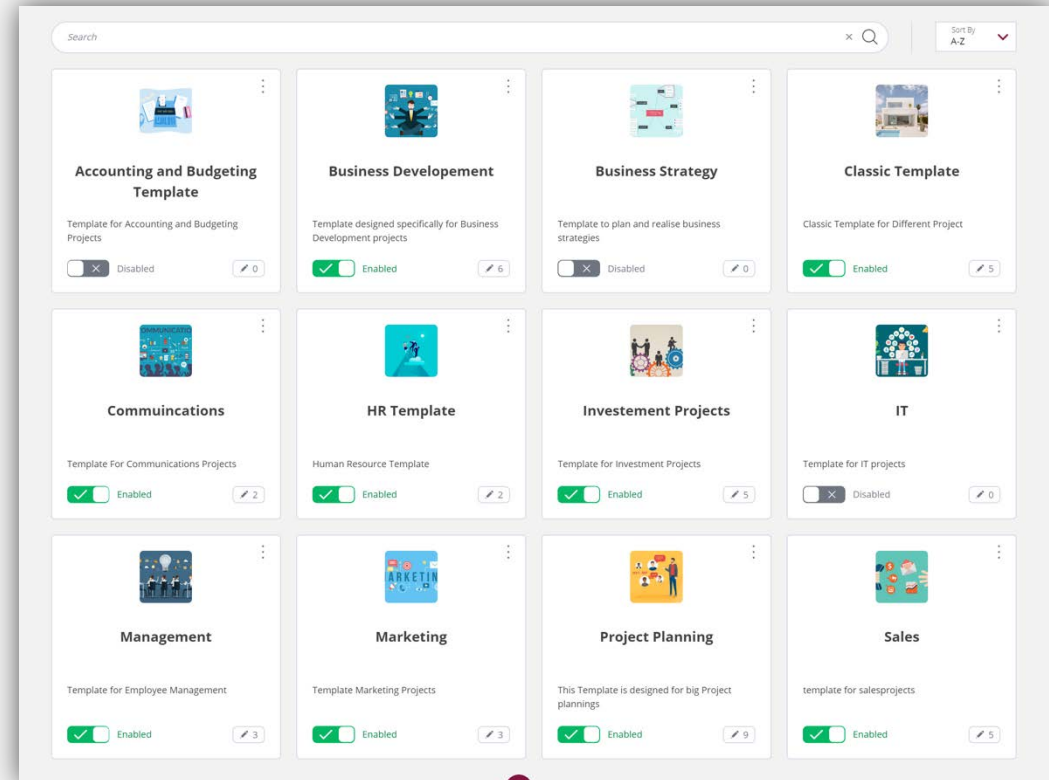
Search

Sort By
A-Z

Accounting and Budgeting Template

Template for Accounting and Budgeting Projects

Disabled 0

Business Developement

Template designed specifically for Business Development projects

Enabled 6

Business Strategy

Template to plan and realise business strategies

Disabled 0

Classic Template

Classic Template for Different Project

Enabled 5

Commuincations

Template For Communications Projects

Enabled 2

HR Template

Human Resource Template

Enabled 2

Investement Projects

Template for Investment Projects

Enabled 5

IT

Template for IT projects

Disabled 0

Management

Template for Employee Management

Enabled 3

Marketing

Template Marketing Projects

Enabled 3

Project Planning

This Template is designed for big Project plannings

Enabled 9

Sales

template for salesprojects

Enabled 5